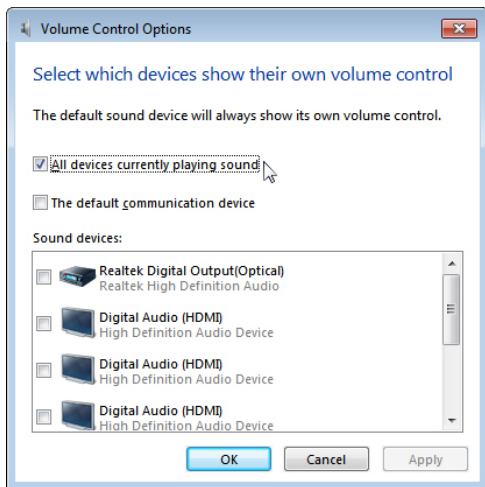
Volume Control Options

Select which devices show their own volume control

The default sound device will always show its own volume control.

All devices currently playing sound

The default communication device

Sound devices:

Realtek Digital Output(Optical)
Realtek High Definition Audio

Digital Audio (HDMI)
High Definition Audio Device

Digital Audio (HDMI)
High Definition Audio Device

Digital Audio (HDMI)
High Definition Audio Device

OK Cancel Apply